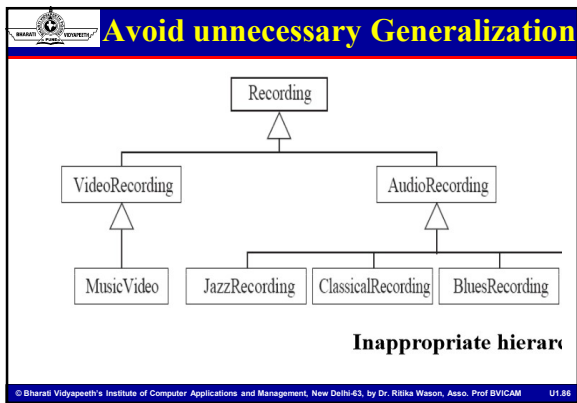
BHARATI VIDYAPEETH PUNE

Avoid unnecessary Generalization

Recording

VideoRecording

AudioRecording

MusicVideo

JazzRecording

ClassicalRecording

BluesRecording

Inappropriate hierar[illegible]

© Bharati Vidyapeeth's Institute of Computer Applications and Management, New Delhi-63, by Dr. Ritika Wason, Asso. Prof BVICAM U1.86